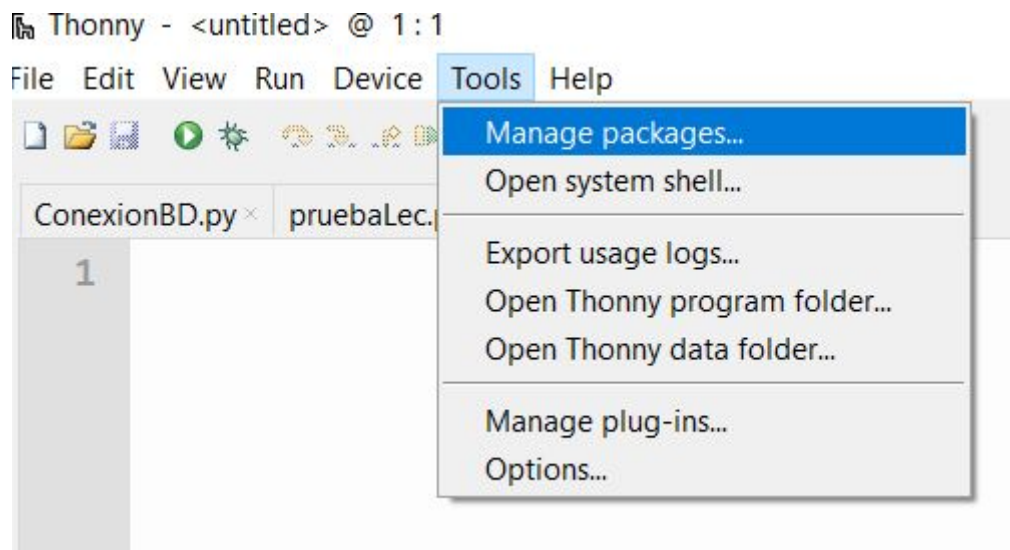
Thonny - <untitled> @ 1 : 1

File Edit View Run Device Tools Help

ConexionBD.py × pruebaLec.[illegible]

1

Manage packages...
Open system shell...

Export usage logs...
Open Thonny program folder...
Open Thonny data folder...

Manage plug-ins...
Options...